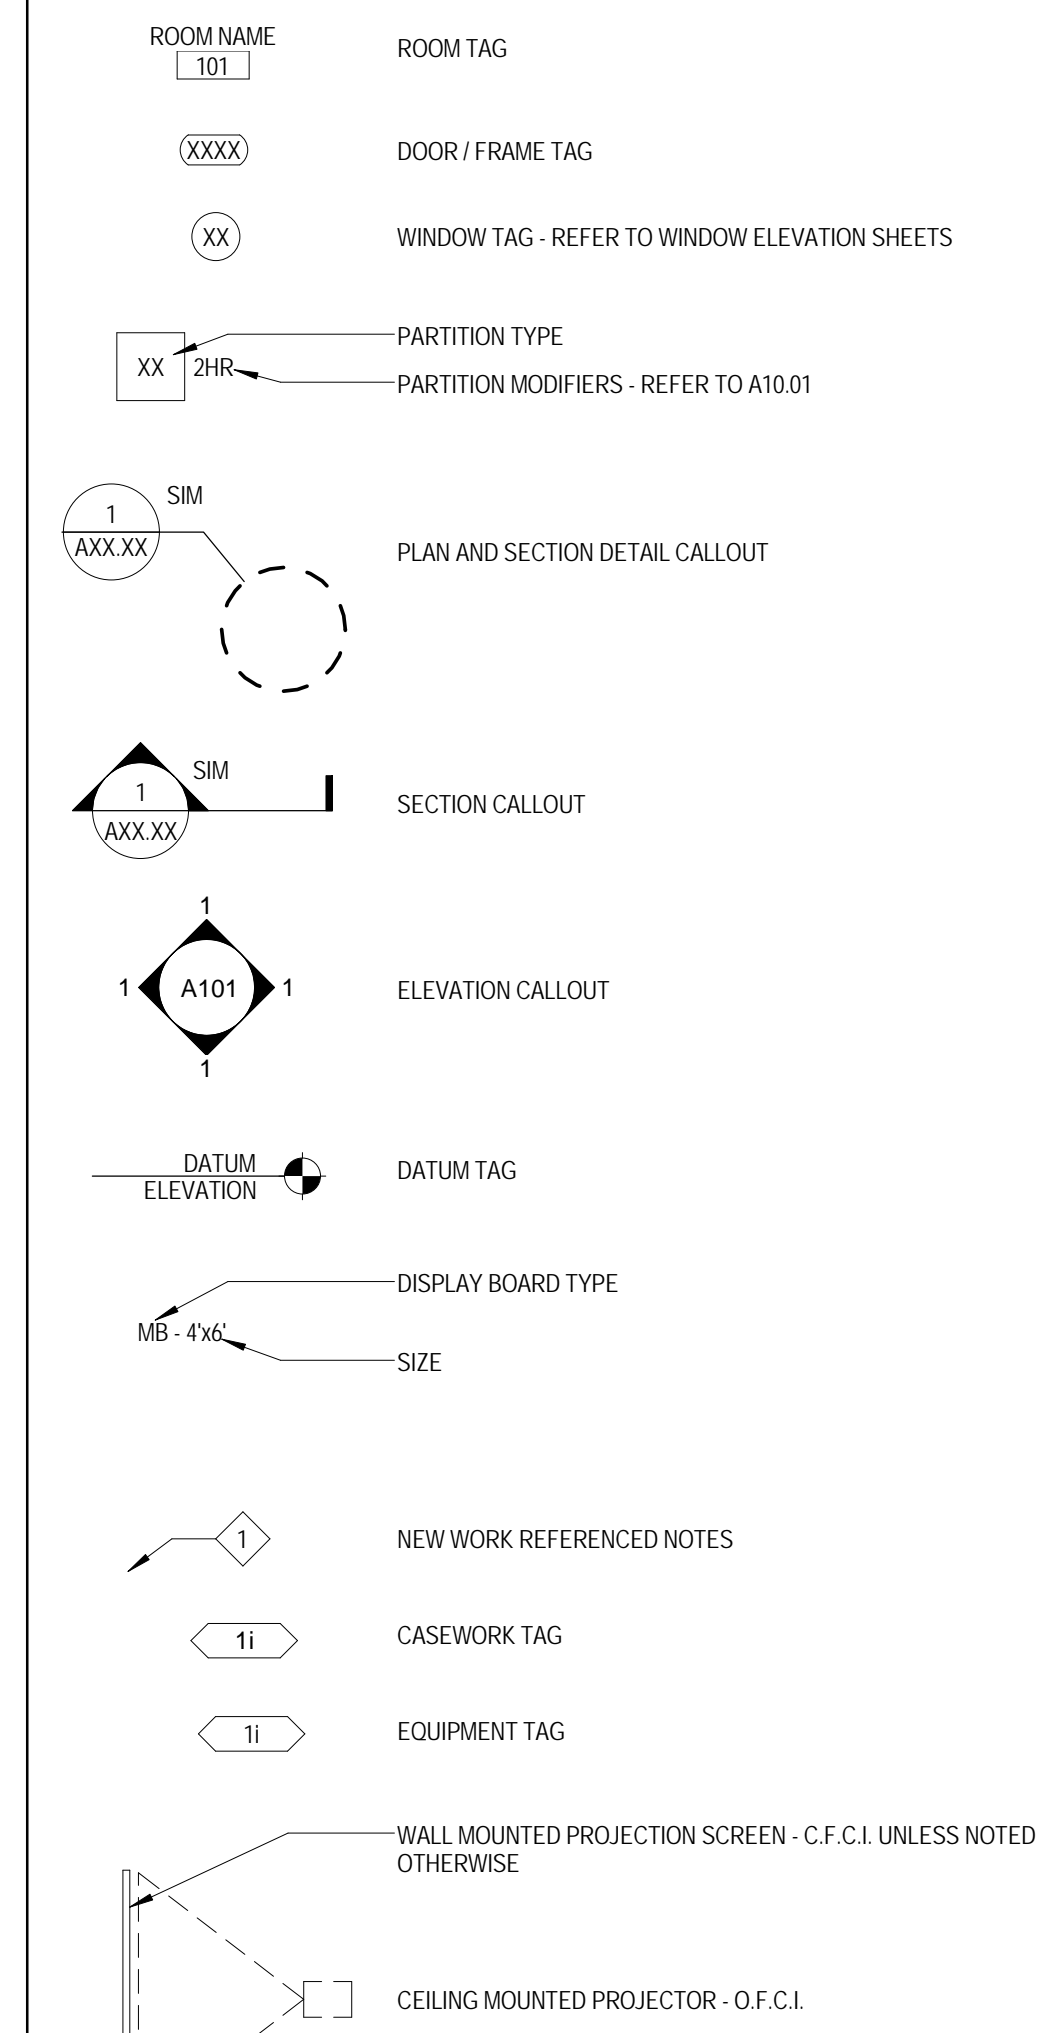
ROOM NAME
101

ROOM TAG

XXXX

DOOR / FRAME TAG

XX

WINDOW TAG - REFER TO WINDOW ELEVATION SHEETS

XX 2HR

PARTITION TYPE

PARTITION MODIFIERS - REFER TO A10.01

1
AXX.XX
SIM

PLAN AND SECTION DETAIL CALLOUT

SIM
1
AXX.XX

SECTION CALLOUT

1
1 A101 1
1

ELEVATION CALLOUT

DATUM
ELEVATION

DATUM TAG

MB - 4'x6'

DISPLAY BOARD TYPE

SIZE

1

NEW WORK REFERENCED NOTES

1i

CASEWORK TAG

1i

EQUIPMENT TAG

WALL MOUNTED PROJECTION SCREEN - C.F.C.I. UNLESS NOTED OTHERWISE

CEILING MOUNTED PROJECTOR - O.F.C.I.